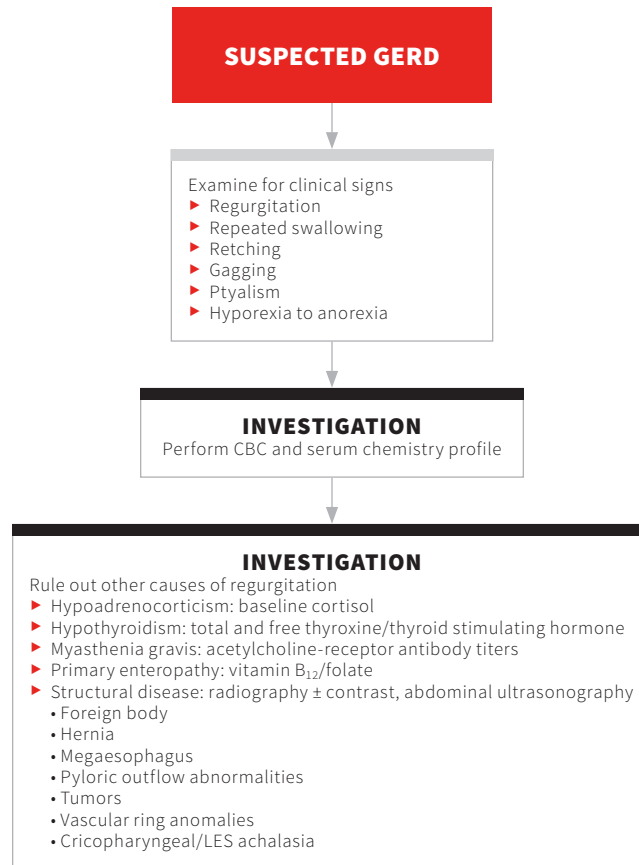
SUSPECTED GERD

Examine for clinical signs
- Regurgitation
- Repeated swallowing
- Retching
- Gagging
- Ptyalism
- Hyporexia to anorexia

INVESTIGATION
Perform CBC and serum chemistry profile

INVESTIGATION
Rule out other causes of regurgitation
- Hypoadrenocorticism: baseline cortisol
- Hypothyroidism: total and free thyroxine/thyroid stimulating hormone
- Myasthenia gravis: acetylcholine-receptor antibody titers
- Primary enteropathy: vitamin $B_{12}$/folate
- Structural disease: radiography ± contrast, abdominal ultrasonography
  • Foreign body
  • Hernia
  • Megaesophagus
  • Pyloric outflow abnormalities
  • Tumors
  • Vascular ring anomalies
  • Cricopharyngeal/LES achalasia